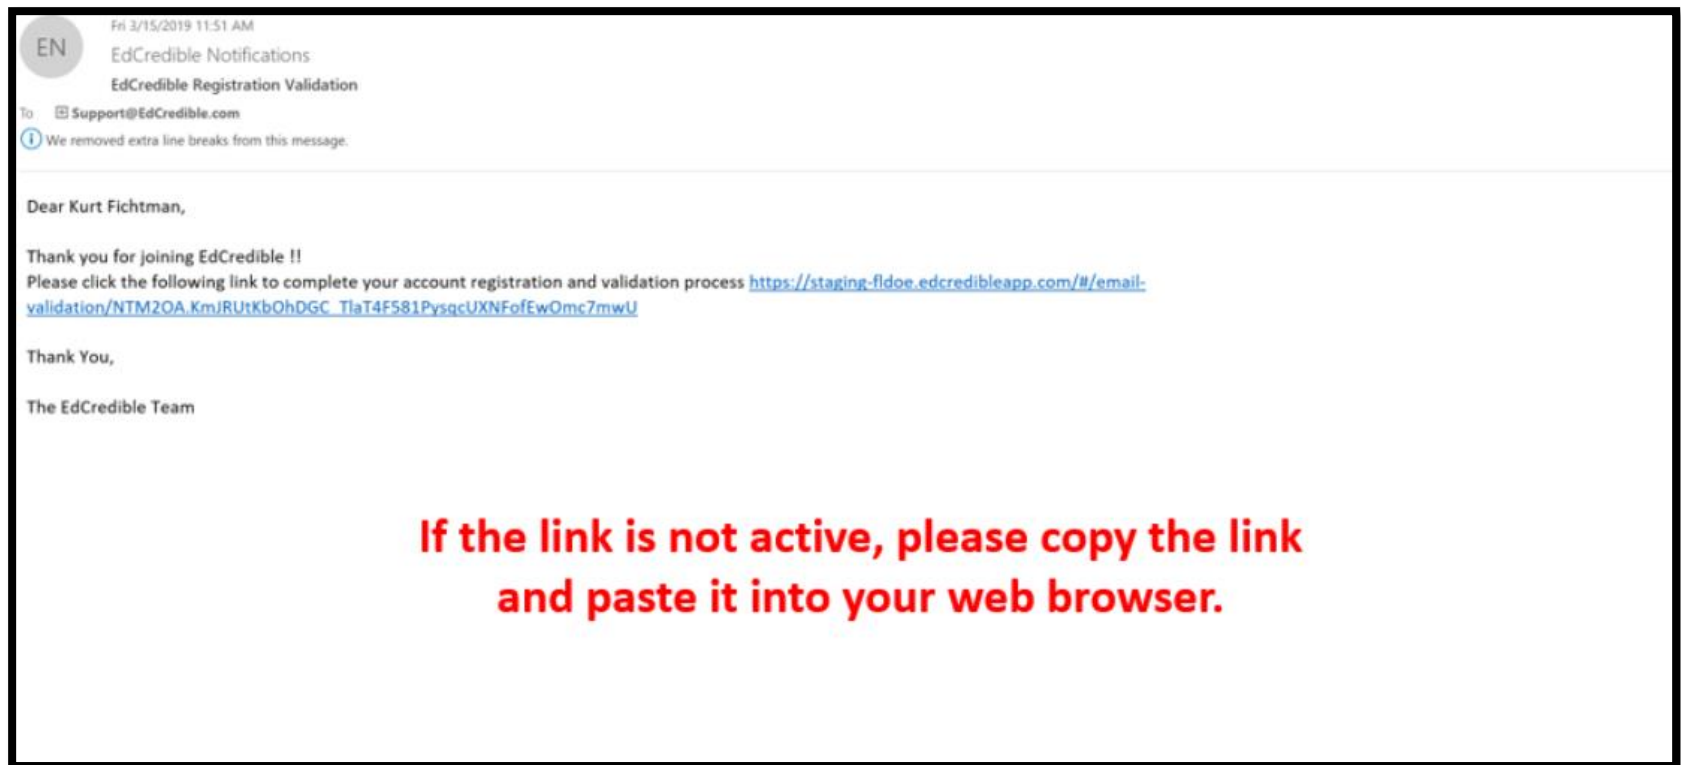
EN

Fri 3/15/2019 11:51 AM

EdCredible Notifications

EdCredible Registration Validation

To Support@EdCredible.com

We removed extra line breaks from this message.

Dear Kurt Fichtman,

Thank you for joining EdCredible !!
Please click the following link to complete your account registration and validation process https://staging-fldoe.edcredibleapp.com/#/email-validation/NTM2OA.KmJRUtKbOhDGC_TlaT4F581PysqcUXNFofEwOmc7mwU

Thank You,

The EdCredible Team

If the link is not active, please copy the link and paste it into your web browser.